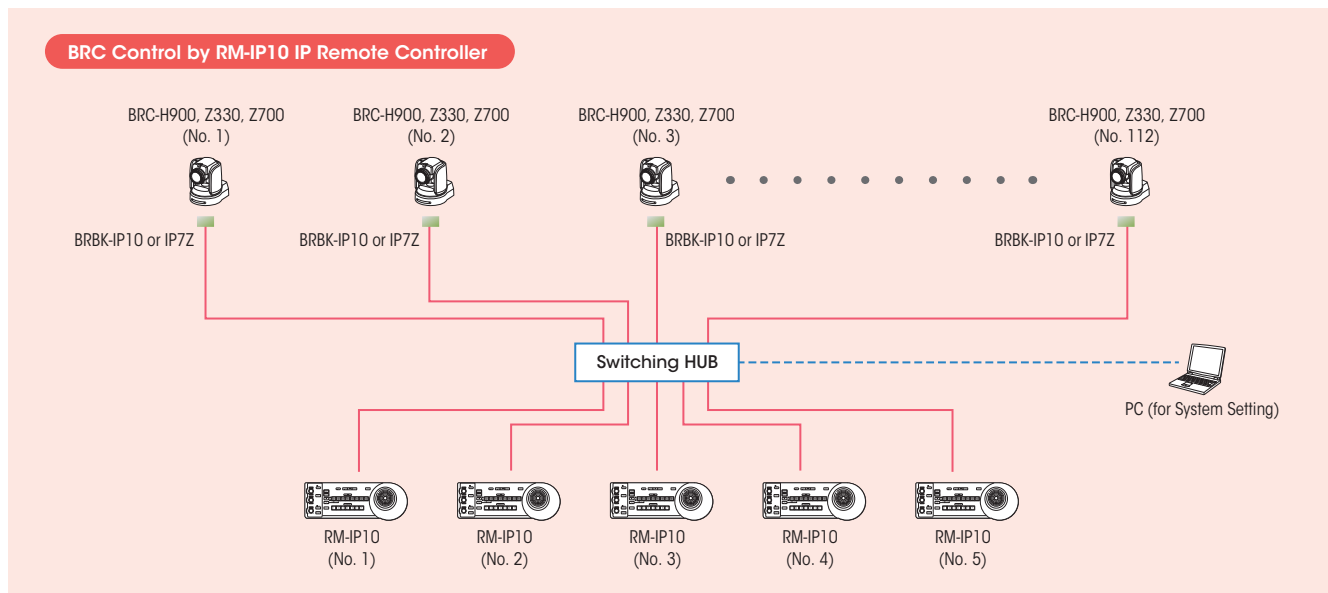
BRC Control by RM-IP10 IP Remote Controller

BRC-H900, Z330, Z700
(No. 1)

BRC-H900, Z330, Z700
(No. 2)

BRC-H900, Z330, Z700
(No. 3)

BRC-H900, Z330, Z700
(No. 112)

BRBK-IP10 or IP7Z

BRBK-IP10 or IP7Z

BRBK-IP10 or IP7Z

BRBK-IP10 or IP7Z

Switching HUB

PC (for System Setting)

RM-IP10
(No. 1)

RM-IP10
(No. 2)

RM-IP10
(No. 3)

RM-IP10
(No. 4)

RM-IP10
(No. 5)